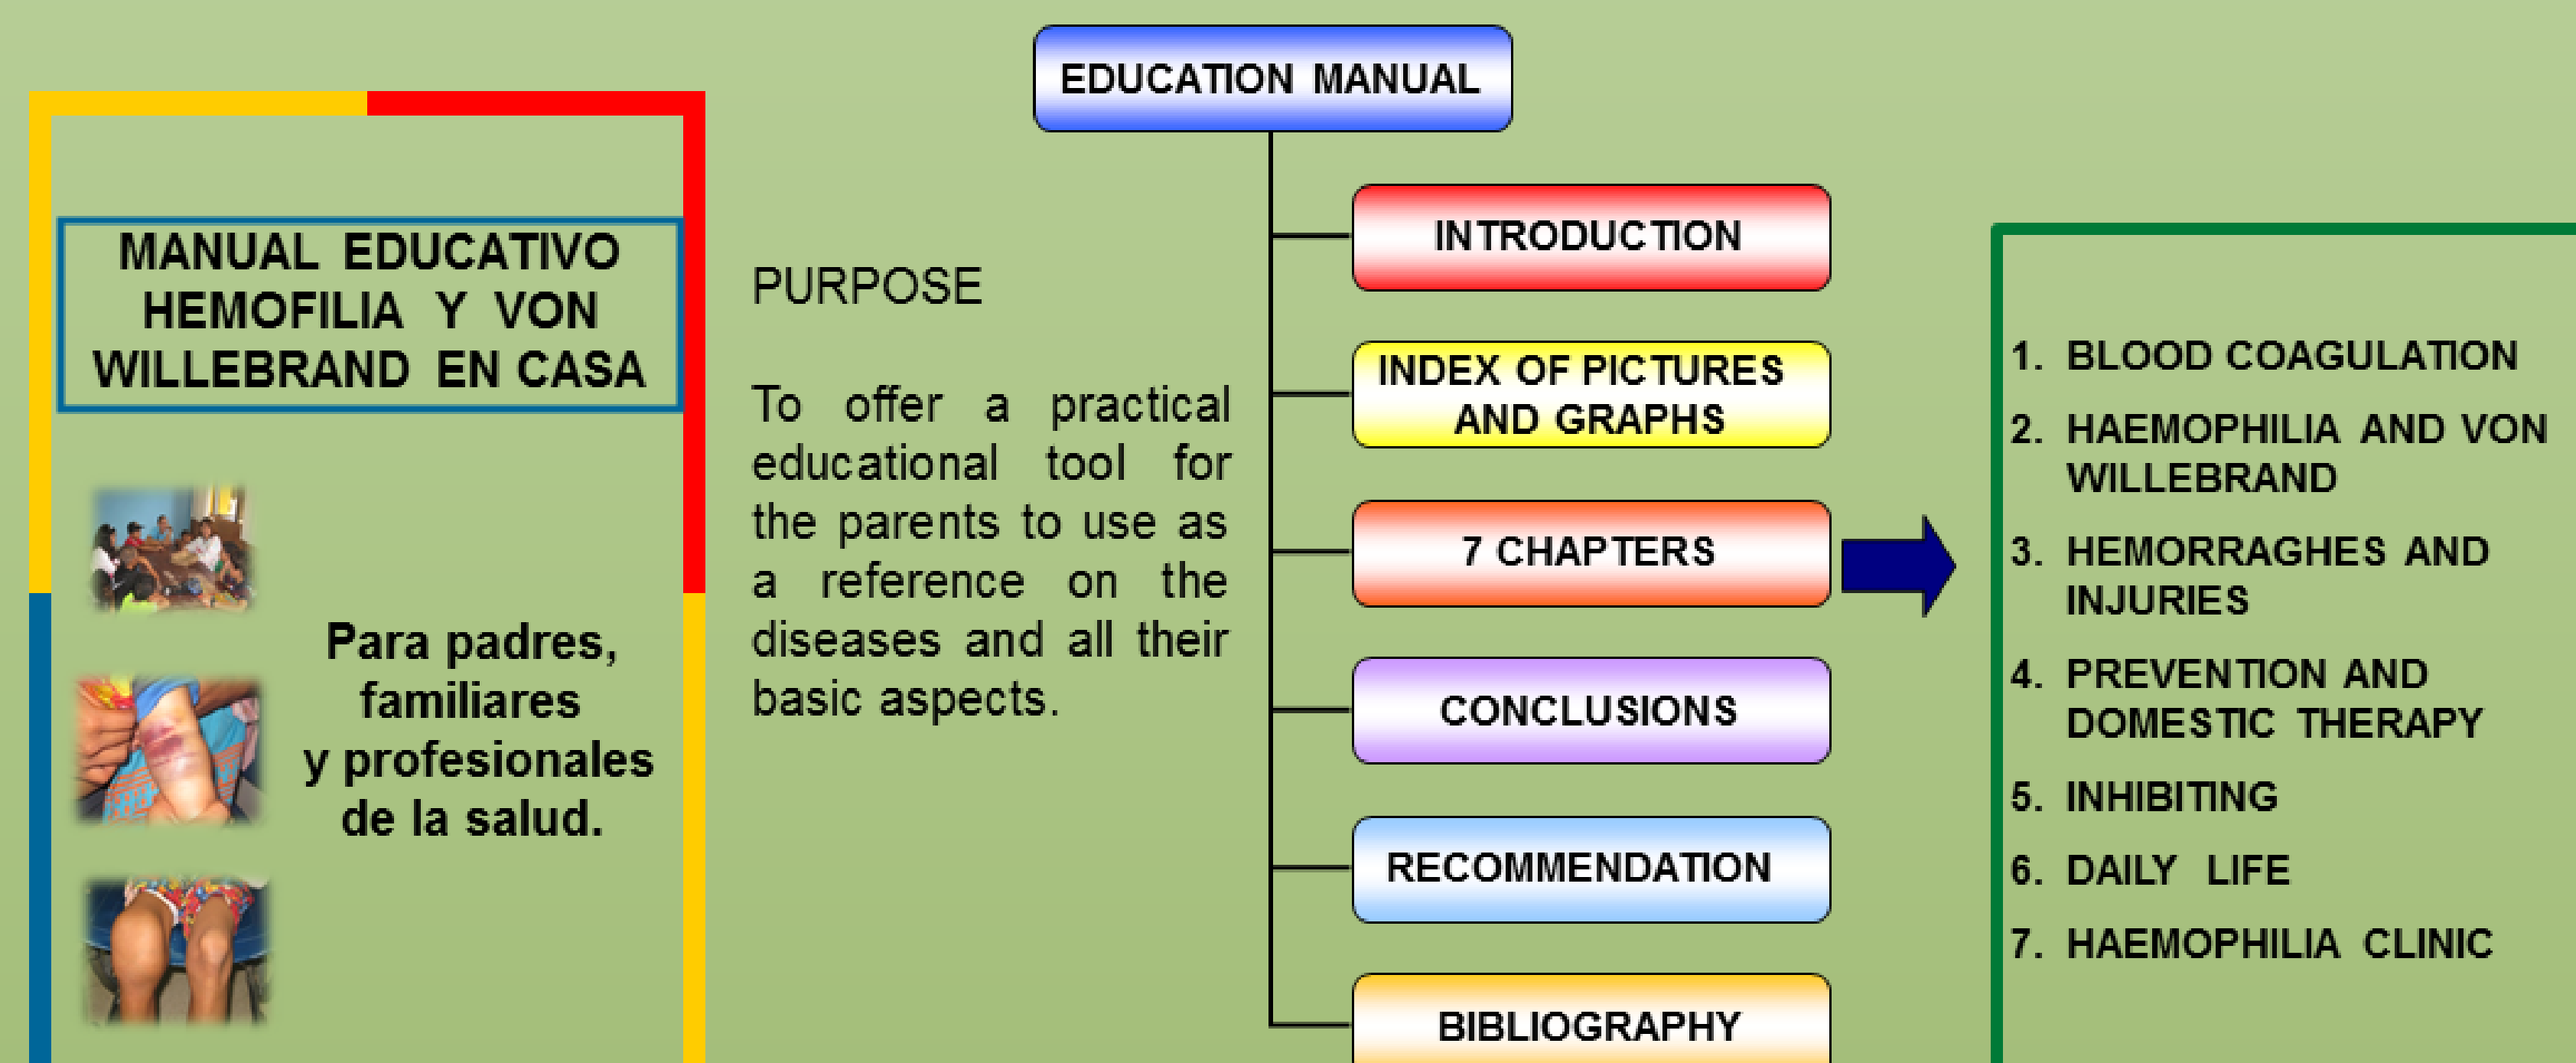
MANUAL EDUCATIVO HEMOFILIA Y VON WILLEBRAND EN CASA

Para padres, familiares y profesionales de la salud.

PURPOSE

To offer a practical educational tool for the parents to use as a reference on the diseases and all their basic aspects.

EDUCATION MANUAL

INTRODUCTION

INDEX OF PICTURES AND GRAPHS

7 CHAPTERS

CONCLUSIONS

RECOMMENDATION

BIBLIOGRAPHY

1. BLOOD COAGULATION
2. HAEMOPHILIA AND VON WILLEBRAND
3. HEMORRAGHES AND INJURIES
4. PREVENTION AND DOMESTIC THERAPY
5. INHIBITING
6. DAILY LIFE
7. HAEMOPHILIA CLINIC